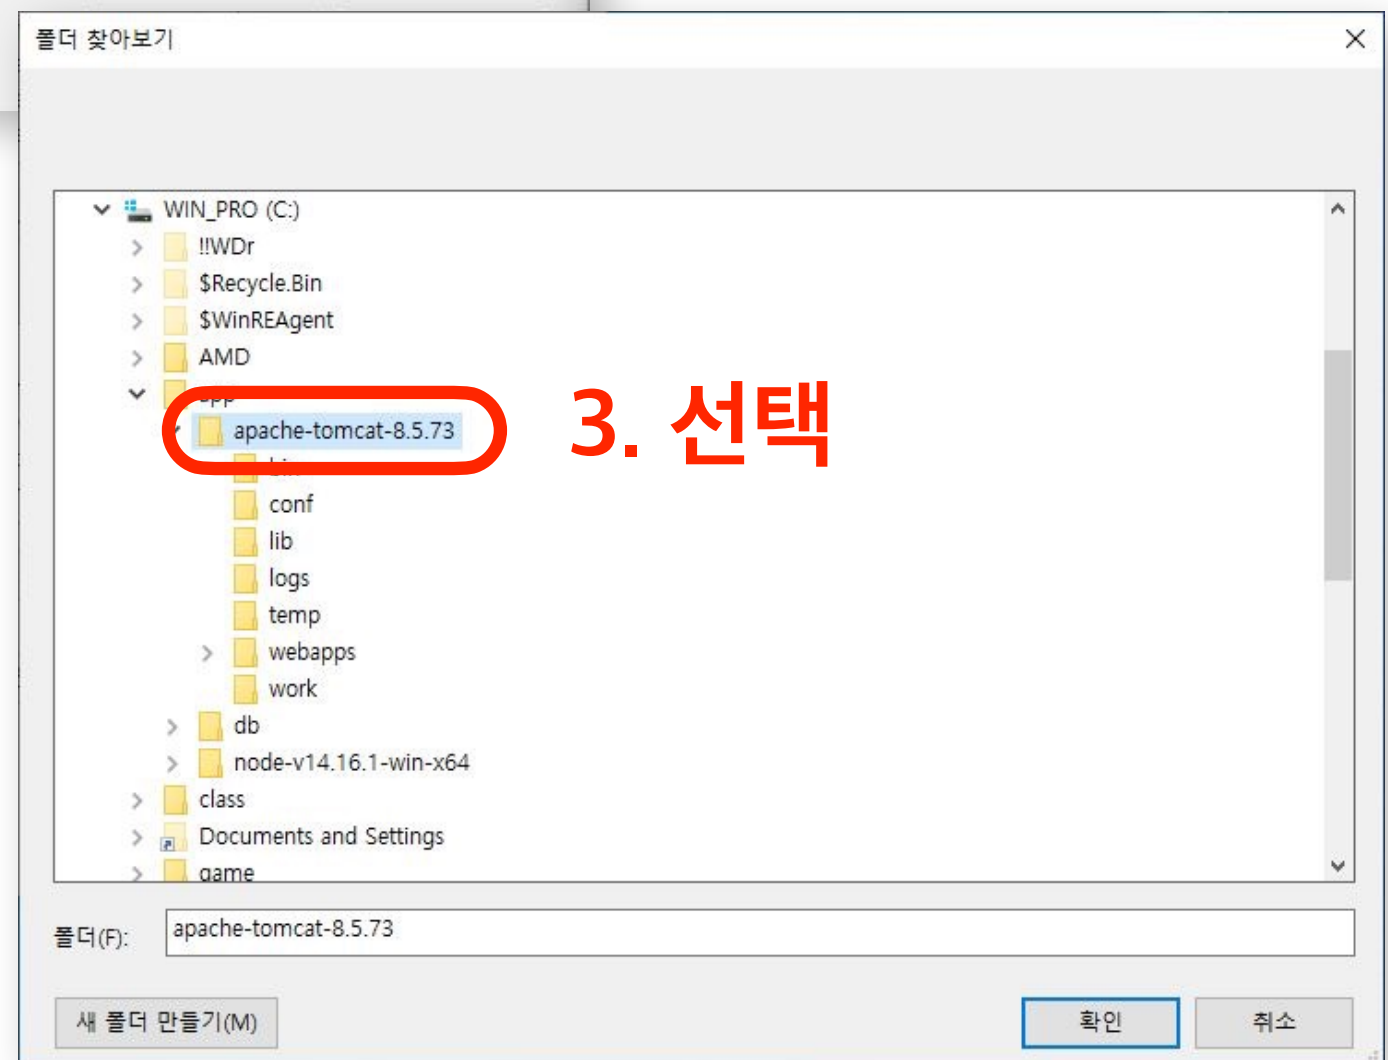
폴더 찾아보기

WIN_PRO (C:)
!!WDr
$Recycle.Bin
$WinREAgent
AMD
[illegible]
apache-tomcat-8.5.73
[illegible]
conf
lib
logs
temp
webapps
work
db
node-v14.16.1-win-x64
class
Documents and Settings
game

3. 선택

폴더(F): apache-tomcat-8.5.73

새 폴더 만들기(M)
확인
취소